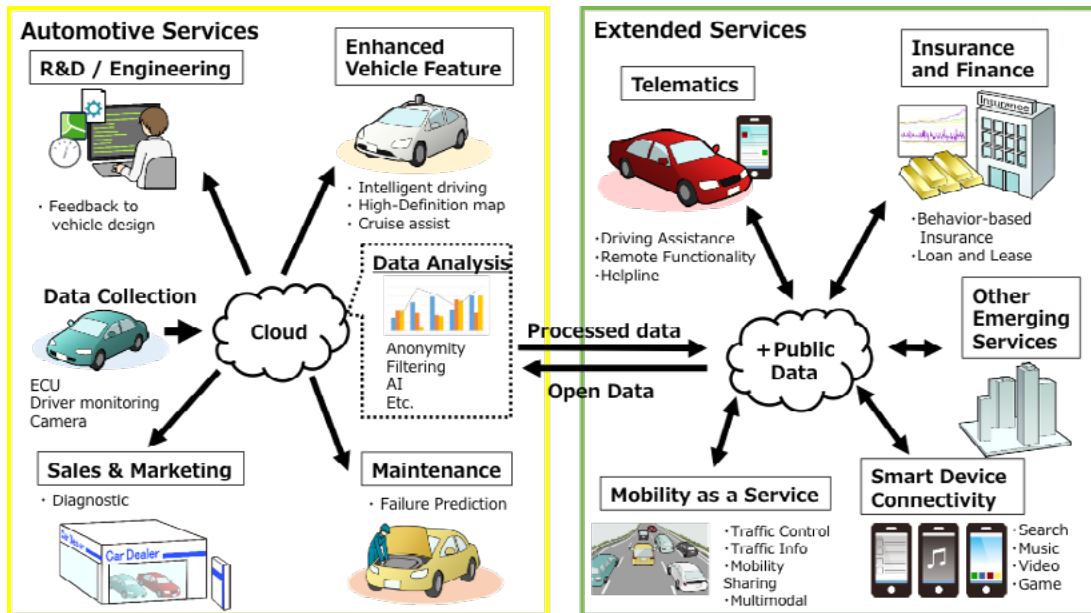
Automotive Services

R&D / Engineering

・Feedback to vehicle design

Enhanced Vehicle Feature

・Intelligent driving
・High-Definition map
・Cruise assist

Data Collection

ECU
Driver monitoring
Camera

Cloud

Data Analysis

Anonymity
Filtering
AI
Etc.

Sales & Marketing

・Diagnostic

Car Dealer

Maintenance

・Failure Prediction

Processed data

Open Data

Extended Services

Telematics

・Driving Assistance
・Remote Functionality
・Helpline

Insurance and Finance

Insurance

・Behavior-based Insurance
・Loan and Lease

+Public Data

Other Emerging Services

Mobility as a Service

・Traffic Control
・Traffic Info
・Mobility Sharing
・Multimodal

Smart Device Connectivity

・Search
・Music
・Video
・Game